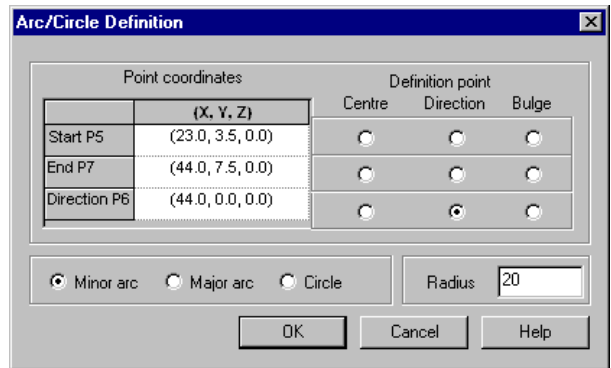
Arc/Circle Definition

Point coordinates

| | (X, Y, Z) |
|---|---|
| Start P5 | (23.0, 3.5, 0.0) |
| End P7 | (44.0, 7.5, 0.0) |
| Direction P6 | (44.0, 0.0, 0.0) |

Definition point
Centre Direction Bulge

Minor arc Major arc Circle

Radius 20

OK Cancel Help